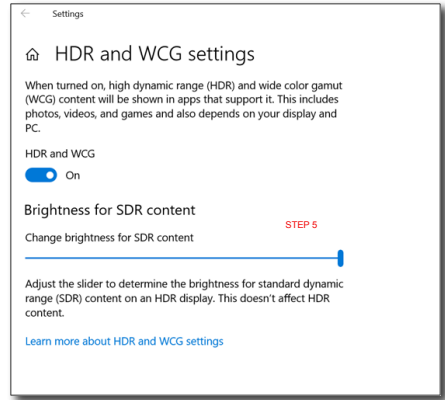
Settings

HDR and WCG settings

When turned on, high dynamic range (HDR) and wide color gamut (WCG) content will be shown in apps that support it. This includes photos, videos, and games and also depends on your display and PC.

HDR and WCG

On

Brightness for SDR content

STEP 5

Change brightness for SDR content

Adjust the slider to determine the brightness for standard dynamic range (SDR) content on an HDR display. This doesn't affect HDR content.

Learn more about HDR and WCG settings